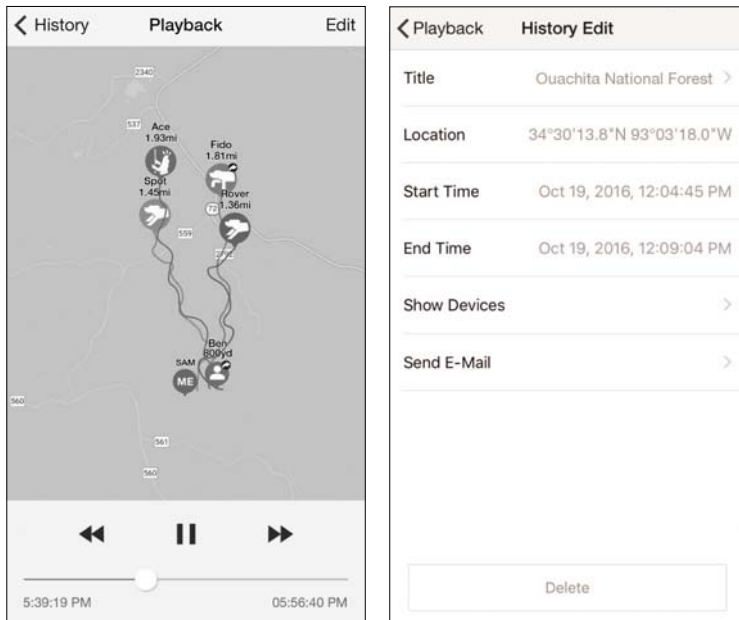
History Playback Edit

2340

537

Ace
1.93mi

Fido
1.81mi

Spot
1.45mi

Rover
1.36mi

72

559

Ben
800yd

SAM

ME

560

561

560

5:39:19 PM 05:56:40 PM

Playback History Edit

Title Ouachita National Forest

Location 34°30'13.8"N 93°03'18.0"W

Start Time Oct 19, 2016, 12:04:45 PM

End Time Oct 19, 2016, 12:09:04 PM

Show Devices

Send E-Mail

Delete